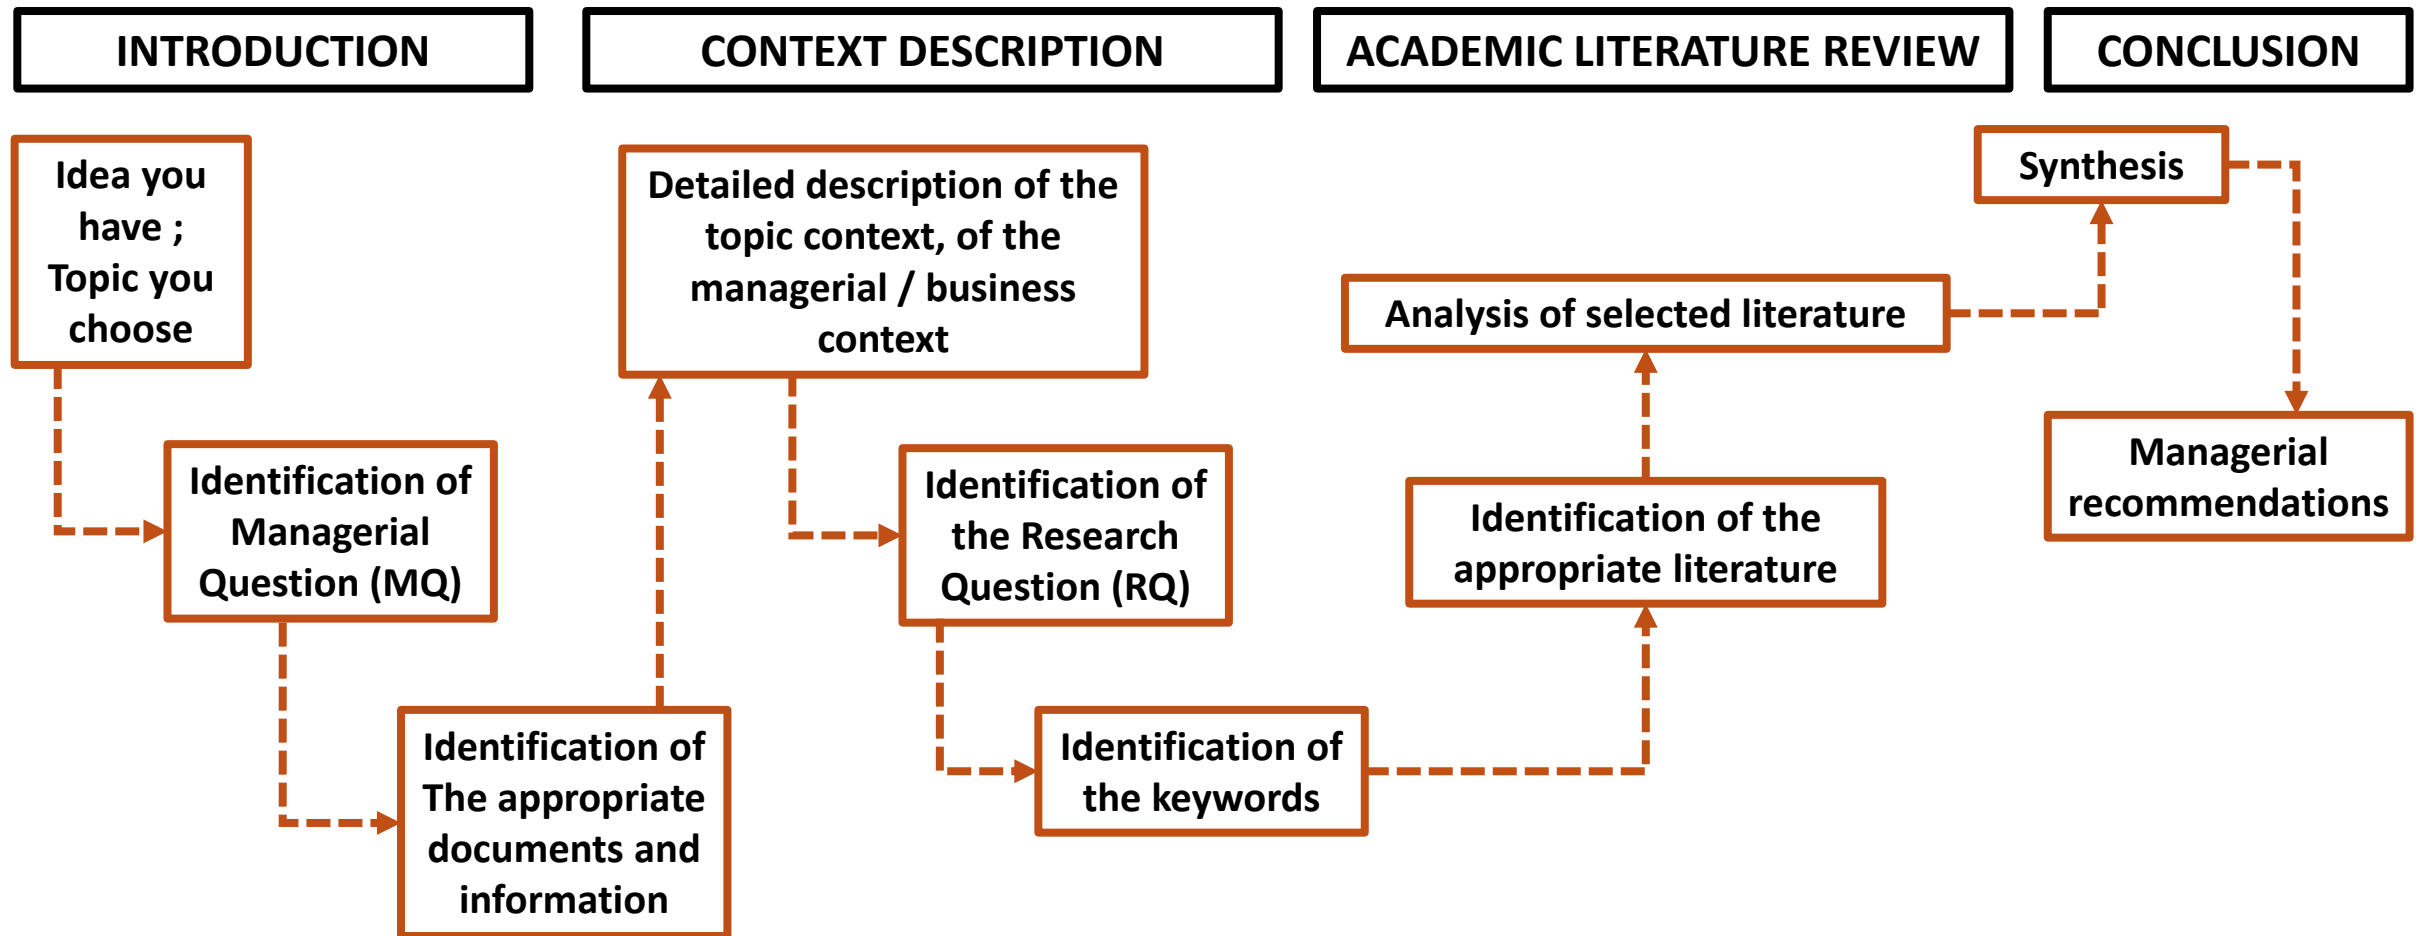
INTRODUCTION

CONTEXT DESCRIPTION

ACADEMIC LITERATURE REVIEW

CONCLUSION

Idea you have ; Topic you choose

Identification of Managerial Question (MQ)

Identification of The appropriate documents and information

Detailed description of the topic context, of the managerial / business context

Identification of the Research Question (RQ)

Identification of the keywords

Identification of the appropriate literature

Analysis of selected literature

Synthesis

Managerial recommendations